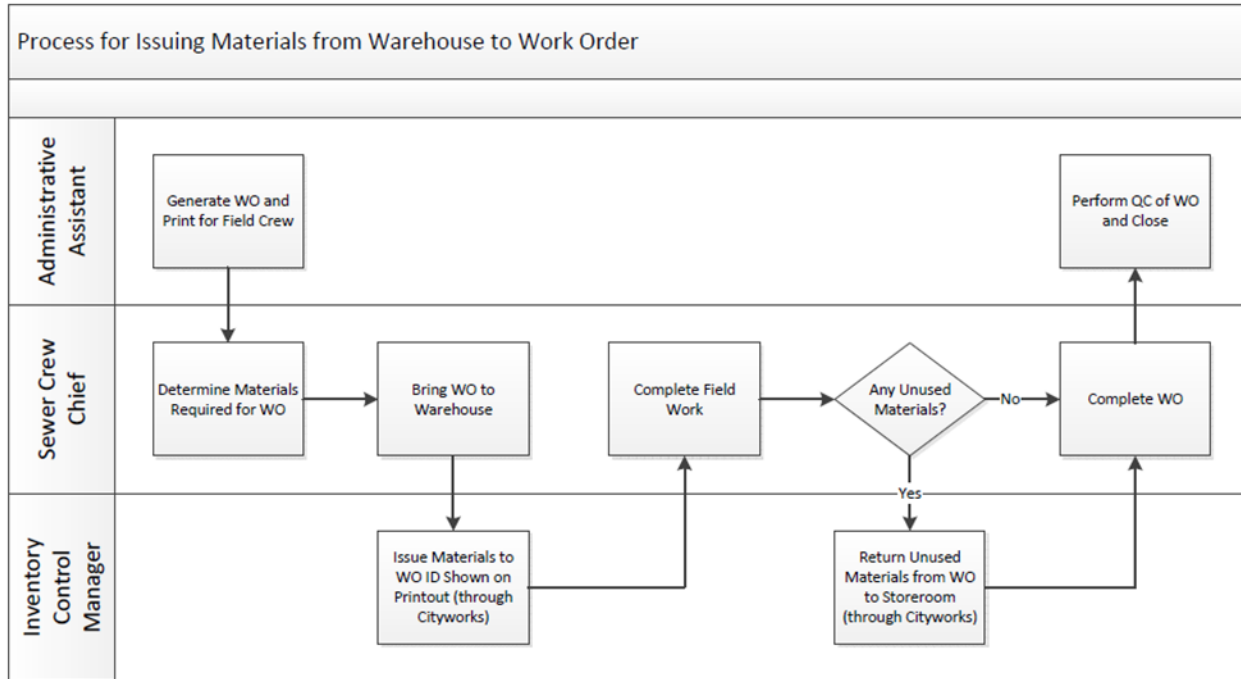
Process for Issuing Materials from Warehouse to Work Order

Administrative Assistant

Generate WO and Print for Field Crew

Perform QC of WO and Close

Sewer Crew Chief

Determine Materials Required for WO

Bring WO to Warehouse

Complete Field Work

Any Unused Materials?

No

Complete WO

Yes

Inventory Control Manager

Issue Materials to WO ID Shown on Printout (through Cityworks)

Return Unused Materials from WO to Storeroom (through Cityworks)